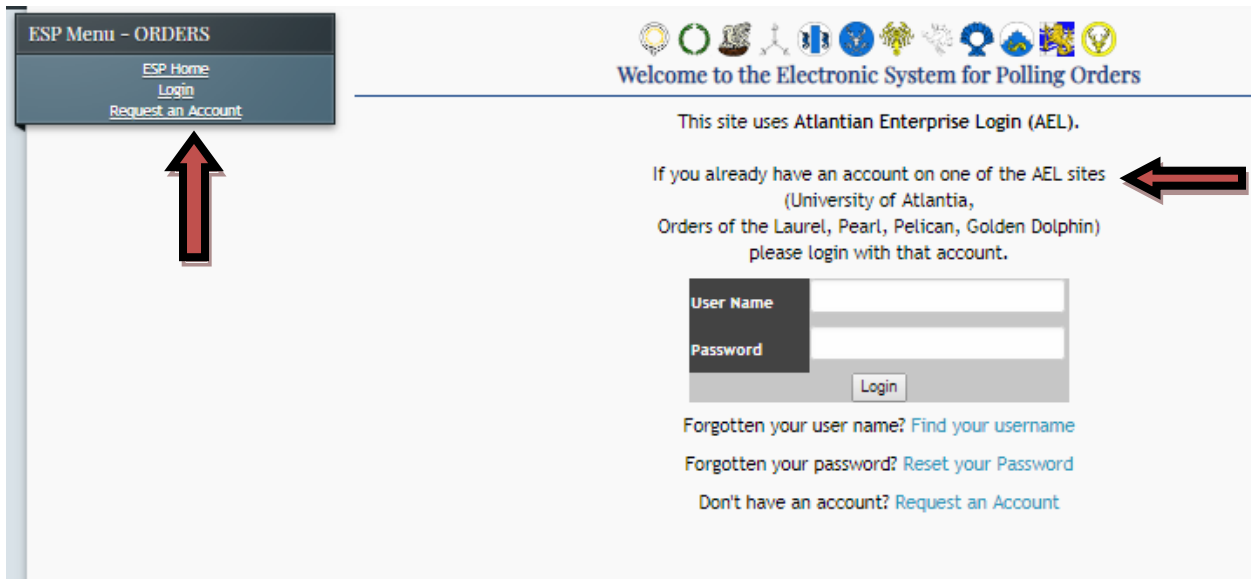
ESP Menu - ORDERS

ESP Home
Login
Request an Account

Welcome to the Electronic System for Polling Orders

This site uses Atlantian Enterprise Login (AEL).

If you already have an account on one of the AEL sites (University of Atlantia, Orders of the Laurel, Pearl, Pelican, Golden Dolphin) please login with that account.

User Name

Password

Login

Forgotten your user name? Find your username

Forgotten your password? Reset your Password

Don't have an account? Request an Account